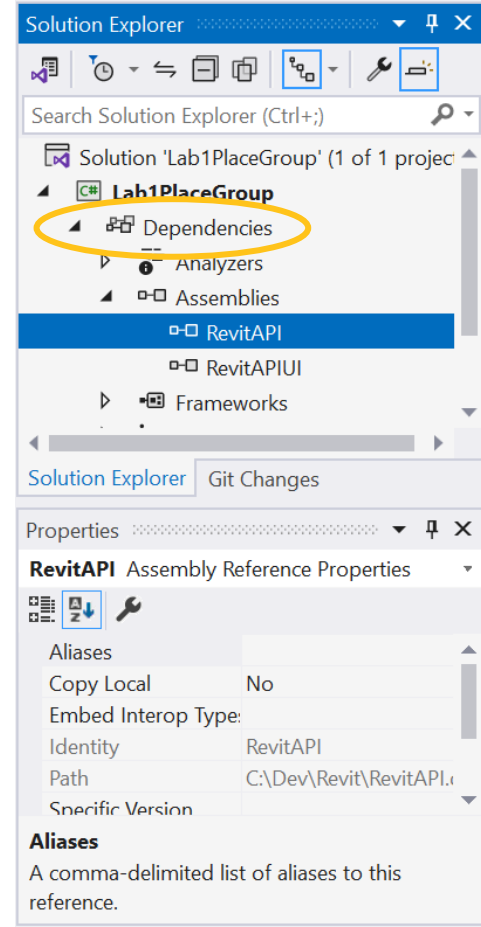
Solution Explorer

Search Solution Explorer (Ctrl+;)

Solution 'Lab1PlaceGroup' (1 of 1 projec

C# Lab1PlaceGroup

Dependencies

Analyzers

Assemblies

RevitAPI

RevitAPIUI

Frameworks

Solution Explorer | Git Changes

Properties

RevitAPI Assembly Reference Properties

| | |
|---|---|
| Aliases | |
| Copy Local | No |
| Embed Interop Type: | |
| Identity | RevitAPI |
| Path | C:\Dev\Revit\RevitAPI.c |
| Specific Version | |

Aliases

A comma-delimited list of aliases to this reference.